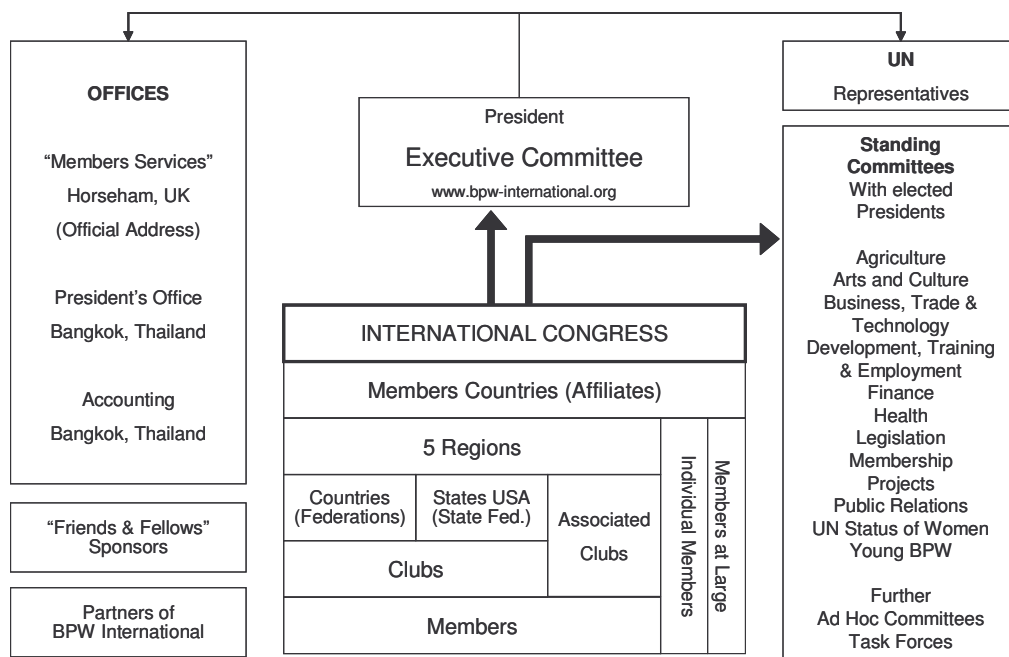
OFFICES

“Members Services”
Horseham, UK
(Official Address)

President’s Office
Bangkok, Thailand

Accounting
Bangkok, Thailand

“Friends & Fellows”
Sponsors

Partners of
BPW International

President
Executive Committee
www.bpw-international.org

INTERNATIONAL CONGRESS

Members Countries (Affiliates)

5 Regions

Countries (Federations)

States USA (State Fed.)

Associated Clubs

Clubs

Members

Individual Members

Members at Large

UN
Representatives

Standing Committees
With elected Presidents

Agriculture
Arts and Culture
Business, Trade & Technology
Development, Training & Employment
Finance
Health
Legislation
Membership
Projects
Public Relations
UN Status of Women
Young BPW

Further
Ad Hoc Committees
Task Forces